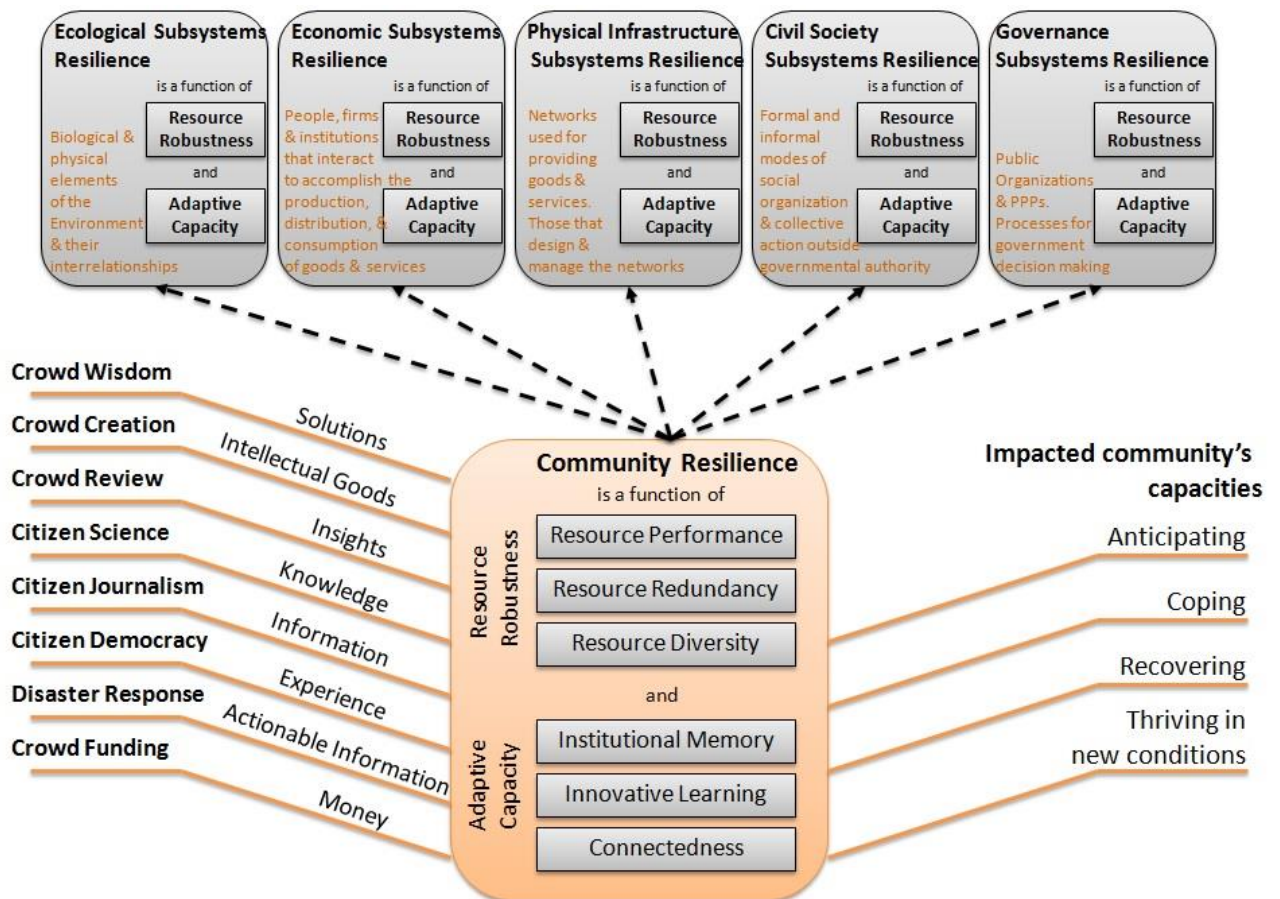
Ecological Subsystems Resilience
is a function of
Resource Robustness
and
Adaptive Capacity
Biological & physical elements of the Environment & their interrelationships

Economic Subsystems Resilience
is a function of
Resource Robustness
and
Adaptive Capacity
People, firms & institutions that interact to accomplish the production, distribution, & consumption of goods & services

Physical Infrastructure Subsystems Resilience
is a function of
Resource Robustness
and
Adaptive Capacity
Networks used for providing goods & services. Those that design & manage the networks

Civil Society Subsystems Resilience
is a function of
Resource Robustness
and
Adaptive Capacity
Formal and informal modes of social organization & collective action outside governmental authority

Governance Subsystems Resilience
is a function of
Resource Robustness
and
Adaptive Capacity
Public Organizations & PPPs. Processes for government decision making

Crowd Wisdom
Solutions
Crowd Creation
Intellectual Goods
Crowd Review
Insights
Citizen Science
Knowledge
Citizen Journalism
Information
Citizen Democracy
Experience
Disaster Response
Actionable Information
Crowd Funding
Money

Community Resilience
is a function of
Resource Robustness
Resource Performance
Resource Redundancy
Resource Diversity
and
Adaptive Capacity
Institutional Memory
Innovative Learning
Connectedness

Impacted community's capacities
Anticipating
Coping
Recovering
Thriving in new conditions